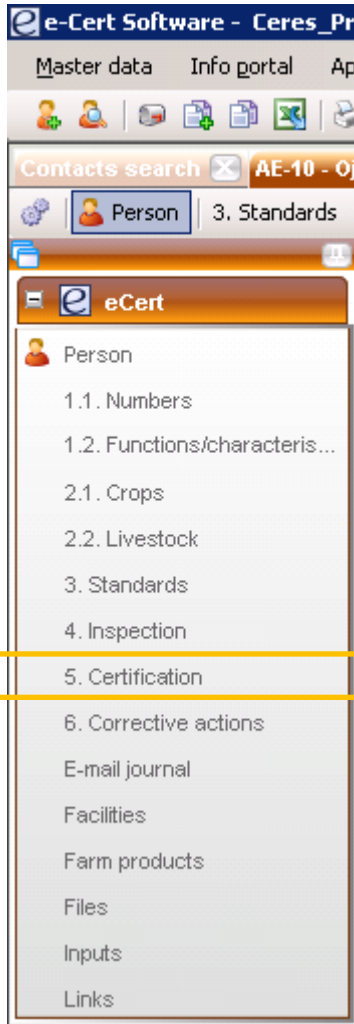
e-Cert Software - Ceres_Pr

Master data Info portal Ap

Contacts search AE-10 - O

Person 3. Standards

eCert

Person

1.1. Numbers

1.2. Functions/characteris...

2.1. Crops

2.2. Livestock

3. Standards

4. Inspection

5. Certification

6. Corrective actions

E-mail journal

Facilities

Farm products

Files

Inputs

Links